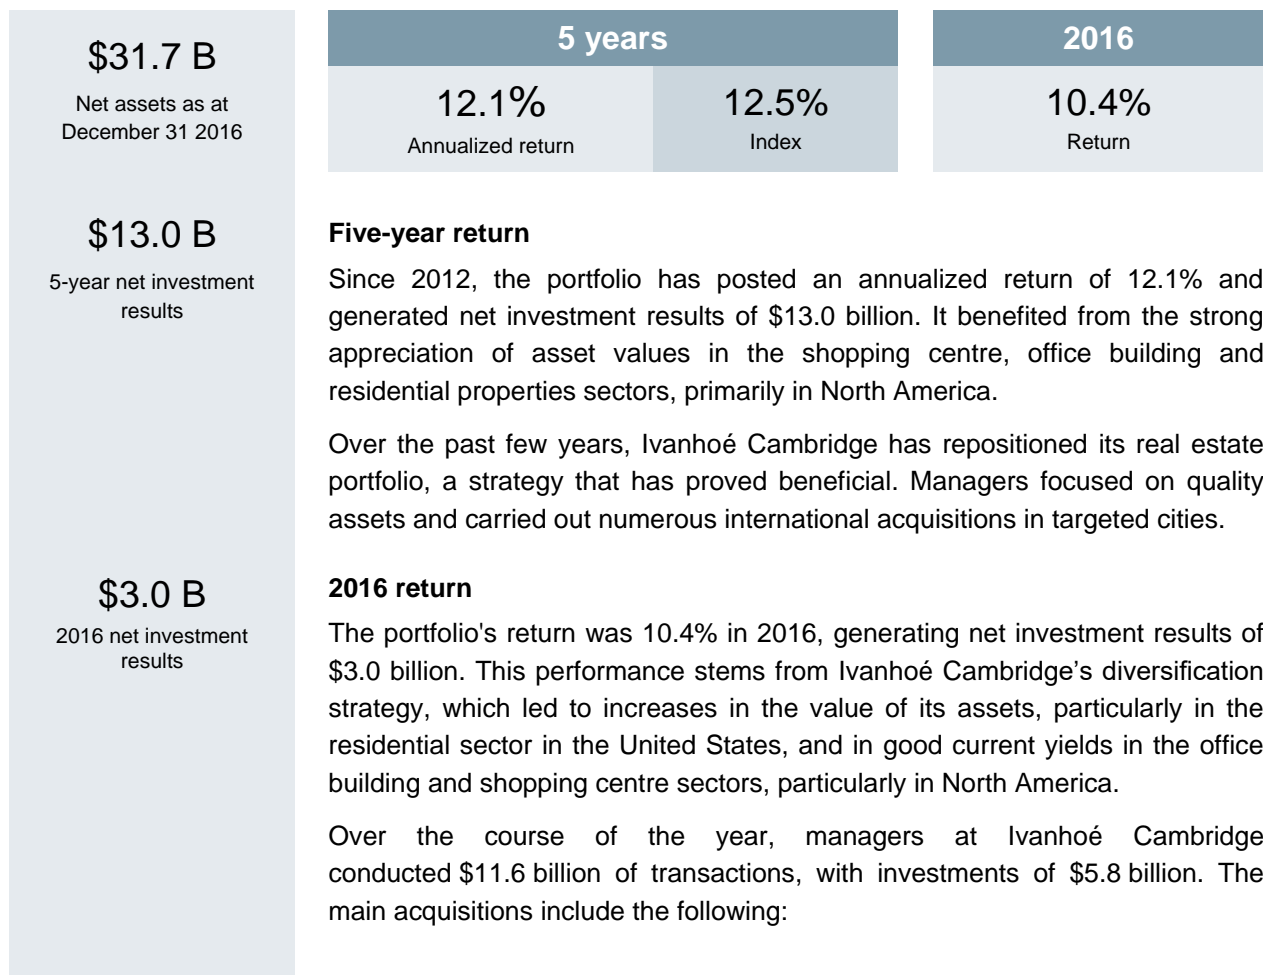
\$31.7 B

Net assets as at December 31 2016

\$13.0 B

5-year net investment results

\$3.0 B

2016 net investment results

| 5 years | | 2016 |
|---|---|---|
| 12.1% Annualized return | 12.5% Index | 10.4% Return |

**Five-year return**

Since 2012, the portfolio has posted an annualized return of 12.1% and generated net investment results of \$13.0 billion. It benefited from the strong appreciation of asset values in the shopping centre, office building and residential properties sectors, primarily in North America.

Over the past few years, Ivanhoé Cambridge has repositioned its real estate portfolio, a strategy that has proved beneficial. Managers focused on quality assets and carried out numerous international acquisitions in targeted cities.

**2016 return**

The portfolio's return was 10.4% in 2016, generating net investment results of \$3.0 billion. This performance stems from Ivanhoé Cambridge's diversification strategy, which led to increases in the value of its assets, particularly in the residential sector in the United States, and in good current yields in the office building and shopping centre sectors, particularly in North America.

Over the course of the year, managers at Ivanhoé Cambridge conducted \$11.6 billion of transactions, with investments of \$5.8 billion. The main acquisitions include the following: